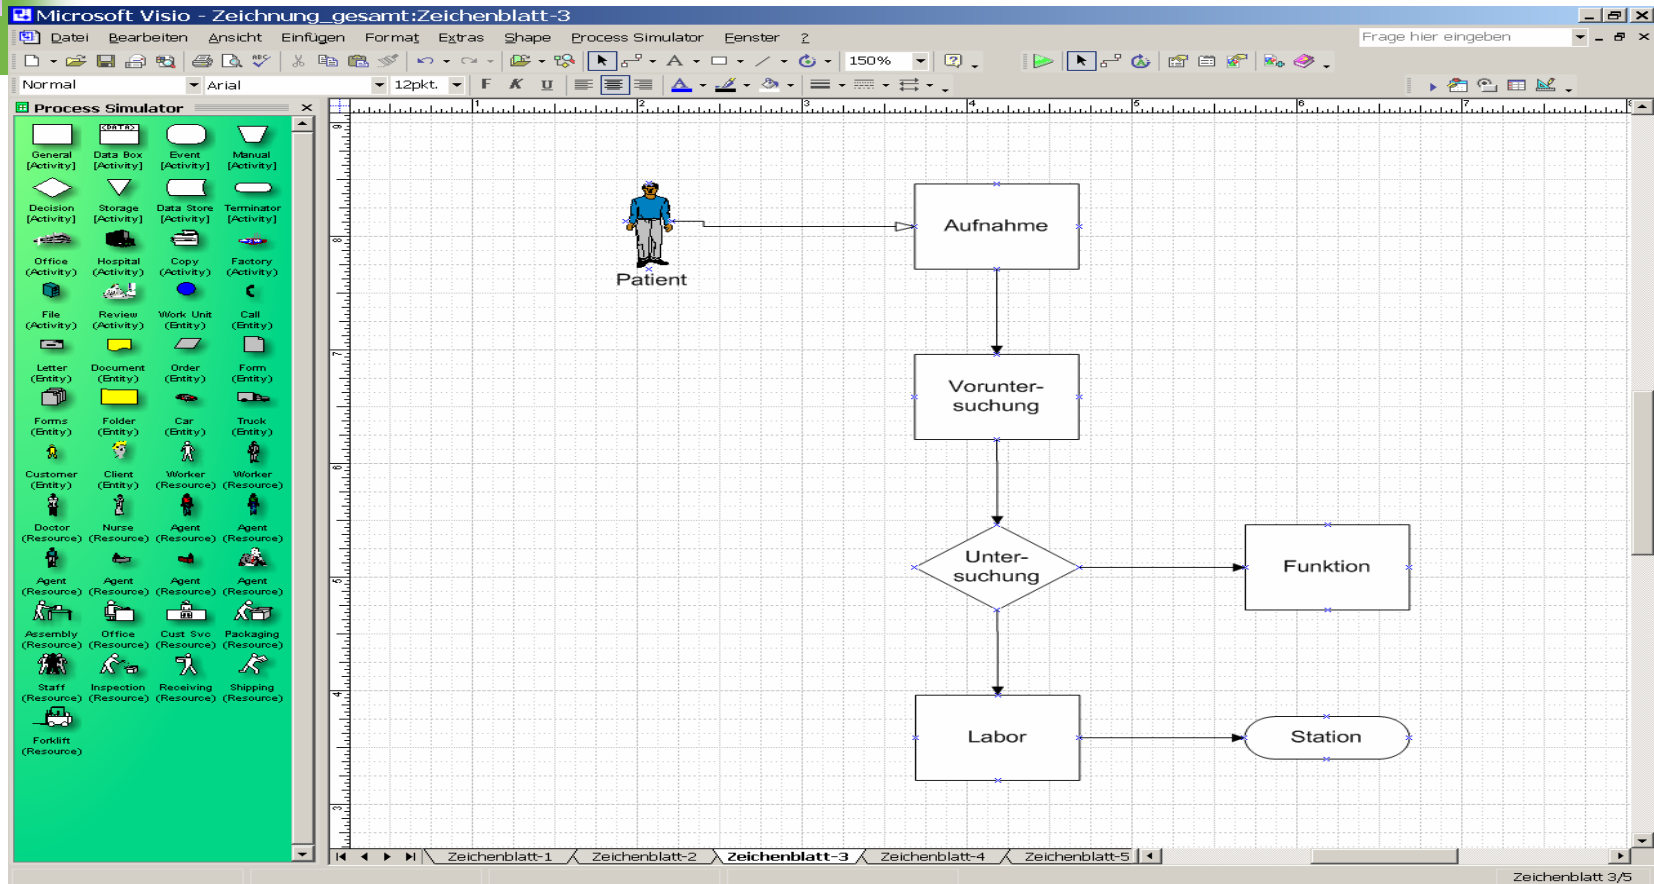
Microsoft Visio - Zeichnung_gesamt:Zeichenblatt-3

Datei Bearbeiten Ansicht Einfügen Format Extras Shape Process Simulator Fenster ?

Frage hier eingeben

150%

Normal Arial 12pkt. F K U

Process Simulator

General (Activity) Data Box (Activity) Event (Activity) Manual (Activity)
Decision (Activity) Storage (Activity) Data Store (Activity) Terminator (Activity)
Office (Activity) Hospital (Activity) Copy (Activity) Factory (Activity)
File (Activity) Review (Activity) Work Unit (Entity) Call (Entity)
Letter (Entity) Document (Entity) Order (Entity) Form (Entity)
Forms (Entity) Folder (Entity) Car (Entity) Truck (Entity)
Customer (Entity) Client (Entity) Worker (Resource) Worker (Resource)
Doctor (Resource) Nurse (Resource) Agent (Resource) Agent (Resource)
Agent (Resource) Agent (Resource) Agent (Resource) Agent (Resource)
Assembly (Resource) Office (Resource) Cust Svc (Resource) Packaging (Resource)
Staff (Resource) Inspection (Resource) Receiving (Resource) Shipping (Resource)
Forklift (Resource)

Patient

Aufnahme

Voruntersuchung

Untersuchung

Funktion

Labor

Station

Zeichenblatt-1 Zeichenblatt-2 Zeichenblatt-3 Zeichenblatt-4 Zeichenblatt-5

Zeichenblatt 3/5